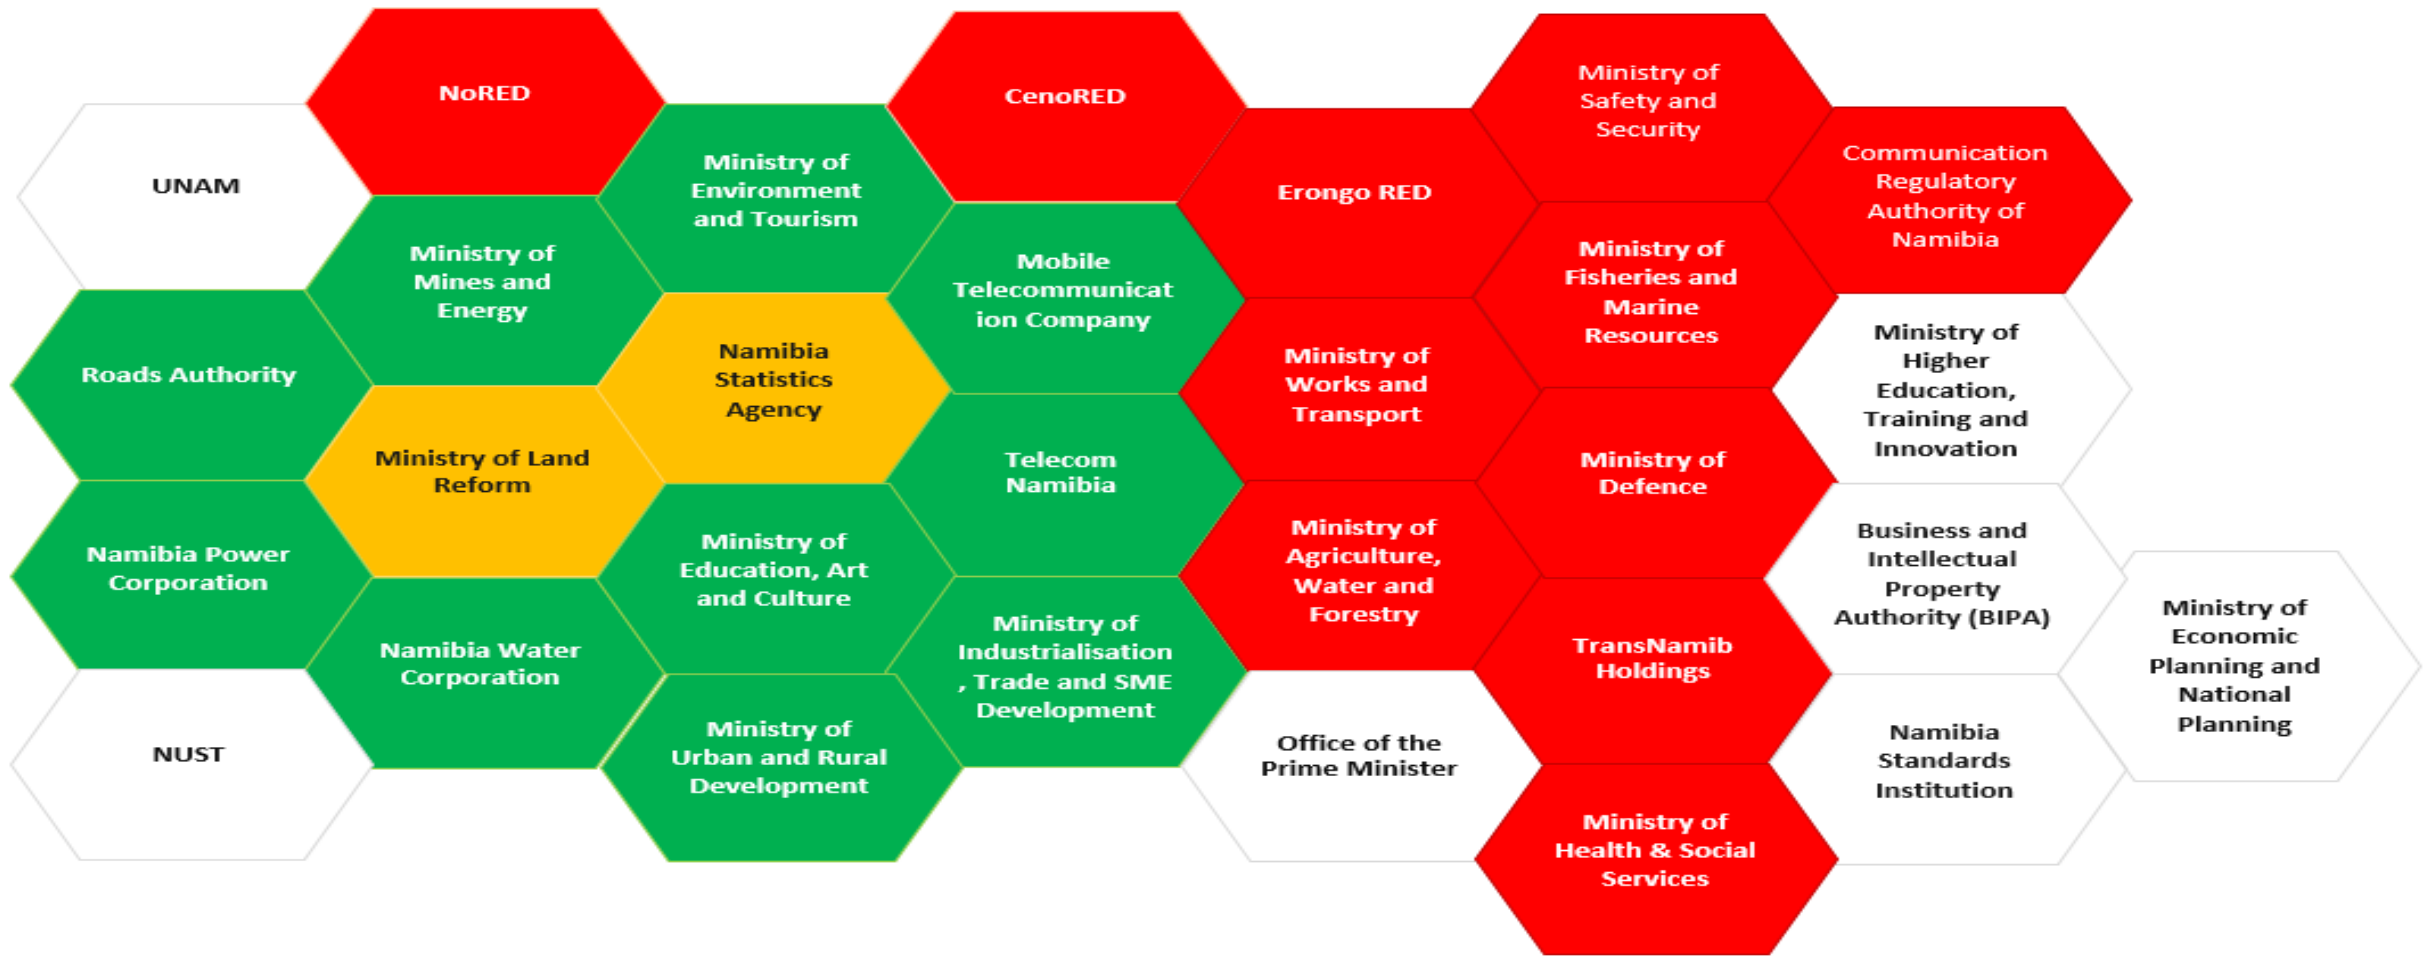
NoRED

CenoRED

Ministry of Safety and Security

UNAM

Ministry of Environment and Tourism

Erongo RED

Communication Regulatory Authority of Namibia

Ministry of Mines and Energy

Mobile Telecommunication Company

Ministry of Fisheries and Marine Resources

Roads Authority

Namibia Statistics Agency

Ministry of Works and Transport

Ministry of Higher Education, Training and Innovation

Ministry of Land Reform

Telecom Namibia

Ministry of Defence

Namibia Power Corporation

Ministry of Education, Art and Culture

Ministry of Agriculture, Water and Forestry

Business and Intellectual Property Authority (BIPA)

Ministry of Economic Planning and National Planning

Namibia Water Corporation

Ministry of Industrialisation, Trade and SME Development

TransNamib Holdings

NUST

Ministry of Urban and Rural Development

Office of the Prime Minister

Namibia Standards Institution

Ministry of Health & Social Services